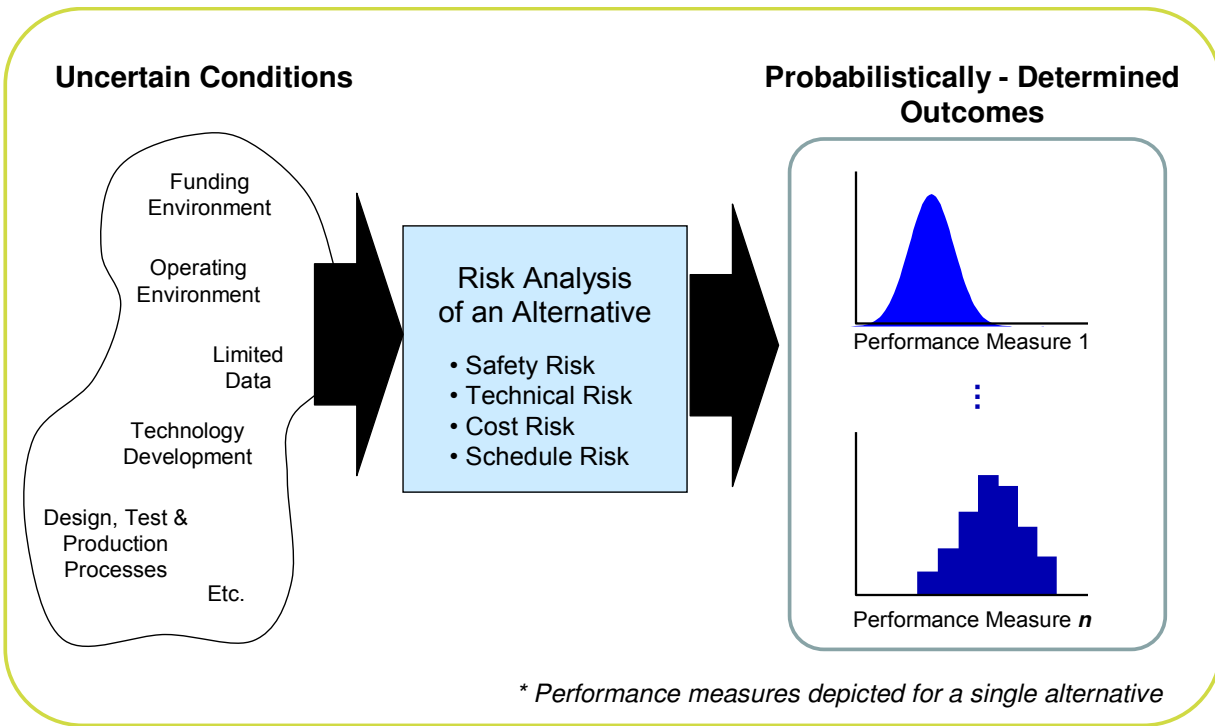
Uncertain Conditions

Probabilistically - Determined Outcomes

Funding Environment

Operating Environment

Limited Data

Technology Development

Design, Test & Production Processes

Etc.

Risk Analysis of an Alternative

• Safety Risk
• Technical Risk
• Cost Risk
• Schedule Risk

Performance Measure 1

⋮

Performance Measure *n*

* Performance measures depicted for a single alternative